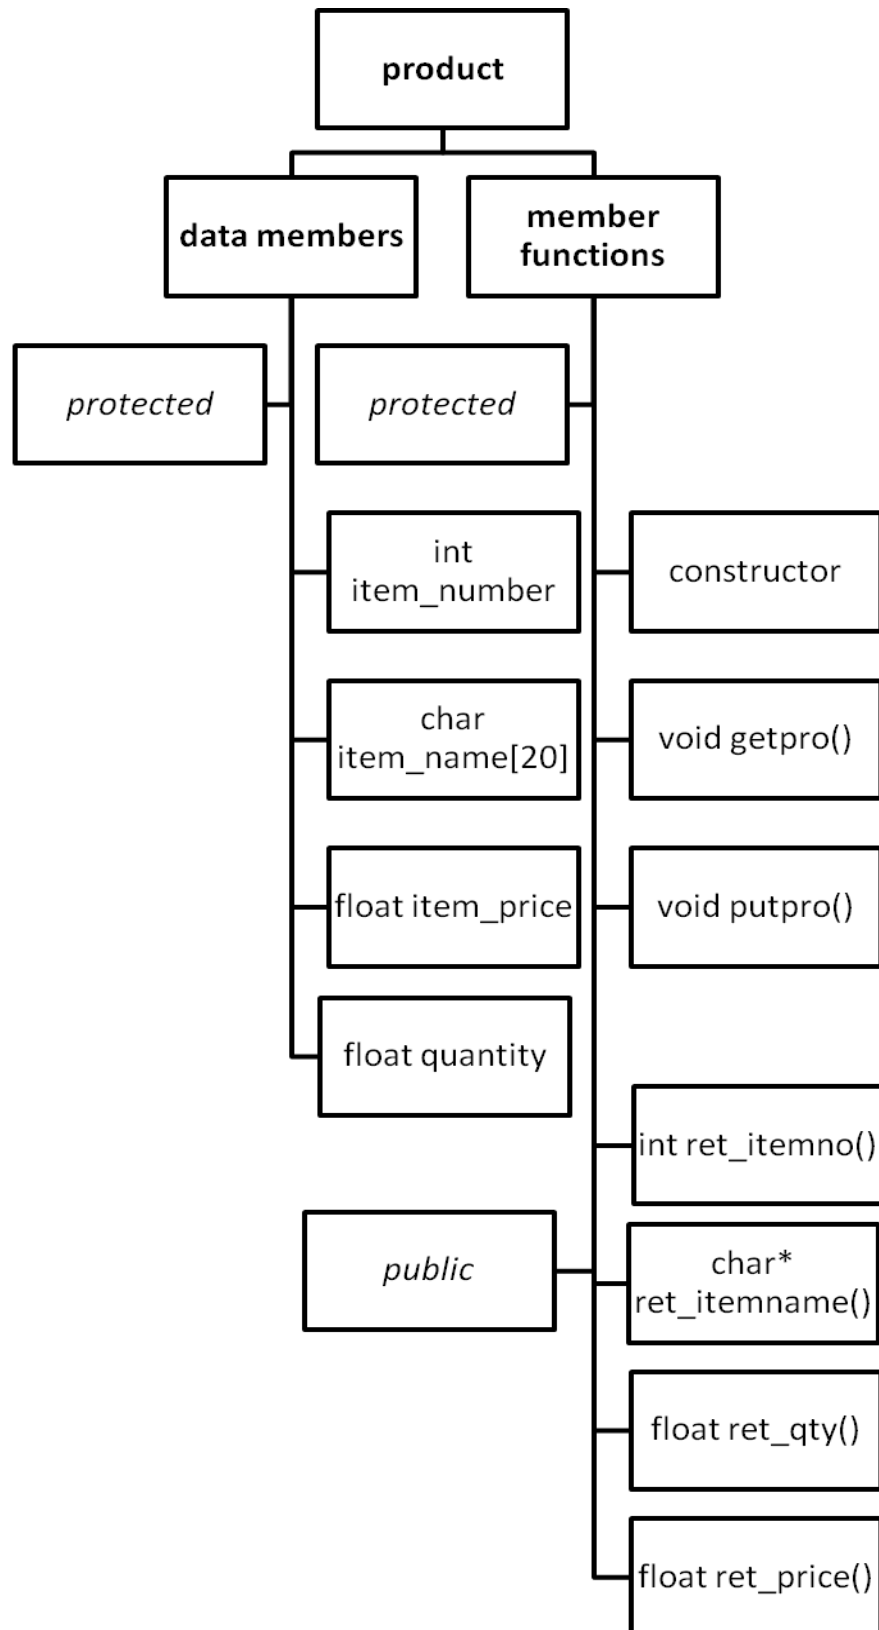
product

data members

member functions

protected

protected

int item_number

constructor

char item_name[20]

void getpro()

float item_price

void putpro()

float quantity

int ret_itemno()

public

char* ret_itemname()

float ret_qty()

float ret_price()